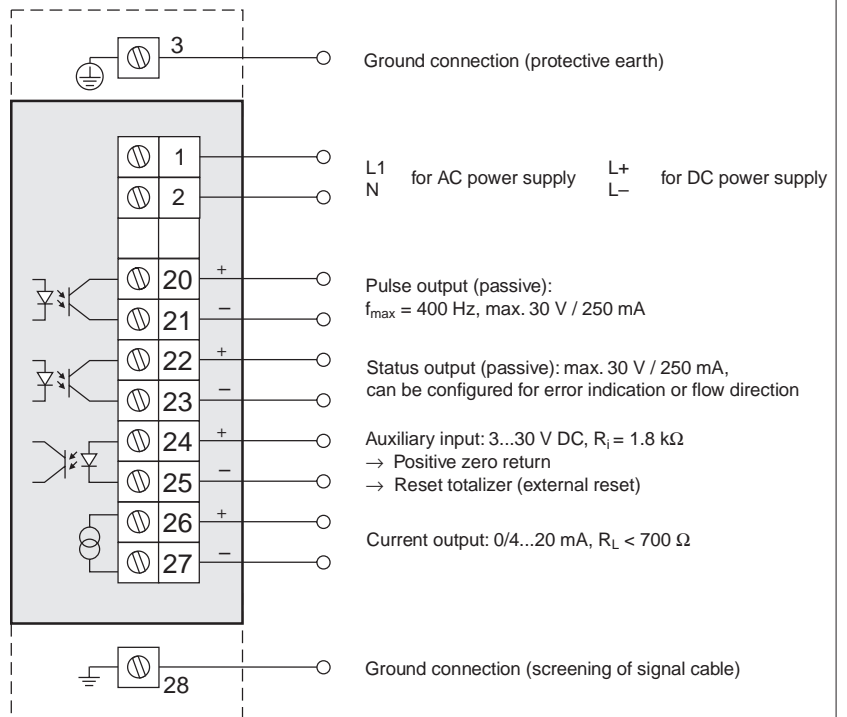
3

Ground connection (protective earth)

1
2

L1
N
for AC power supply
L+
L–
for DC power supply

20 +
21 –

Pulse output (passive):
$f_{max}$ = 400 Hz, max. 30 V / 250 mA

22 +
23 –

Status output (passive): max. 30 V / 250 mA, can be configured for error indication or flow direction

24 +
25 –

Auxiliary input: 3...30 V DC, $R_i$ = 1.8 kΩ
→ Positive zero return
→ Reset totalizer (external reset)

26 +
27 –

Current output: 0/4...20 mA, $R_L$ < 700 Ω

28

Ground connection (screening of signal cable)